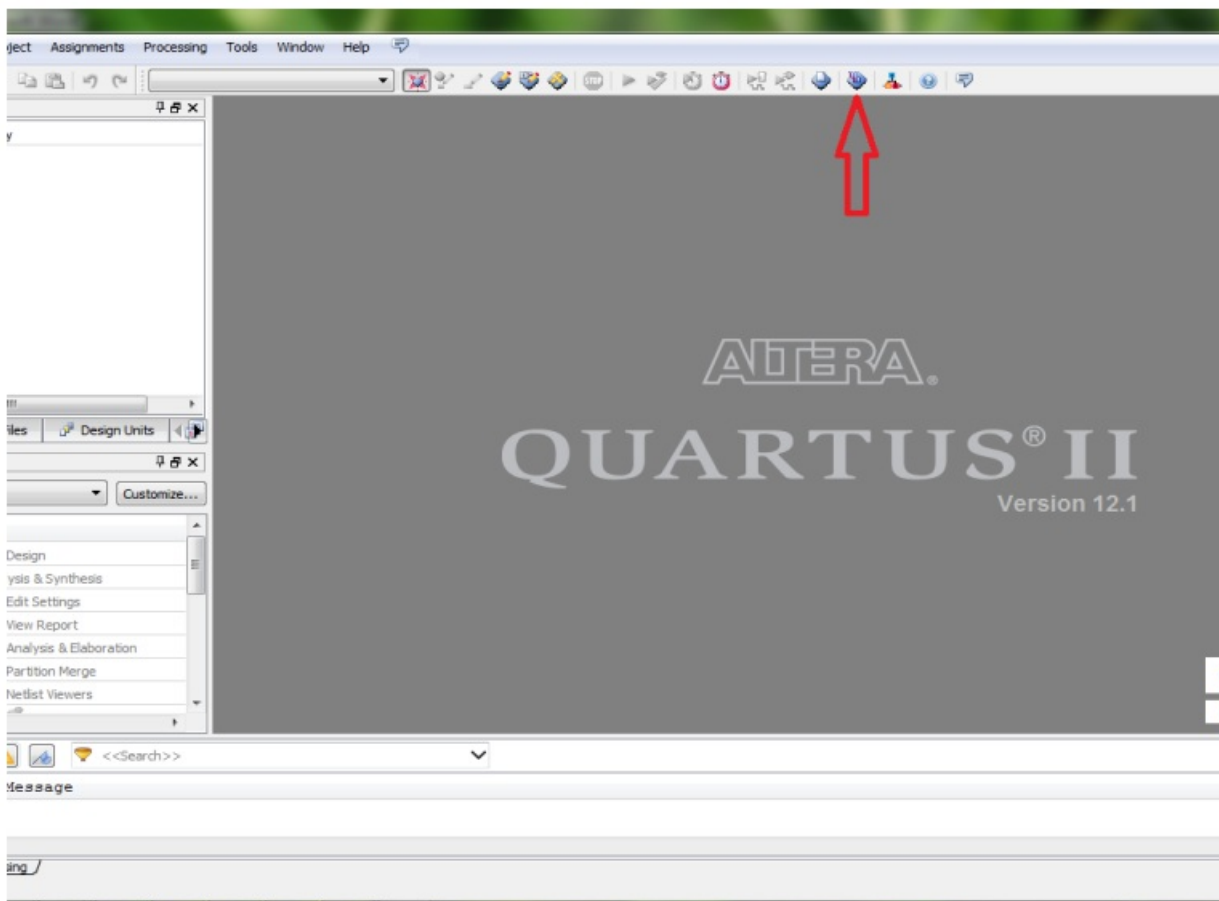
ject Assignments Processing Tools Window Help

y

iles Design Units

Customize...

Design
ysis & Synthesis
Edit Settings
View Report
Analysis & Elaboration
Partition Merge
Netlist Viewers

ALTERA.

QUARTUS® II
Version 12.1

<<Search>>

Message

sing